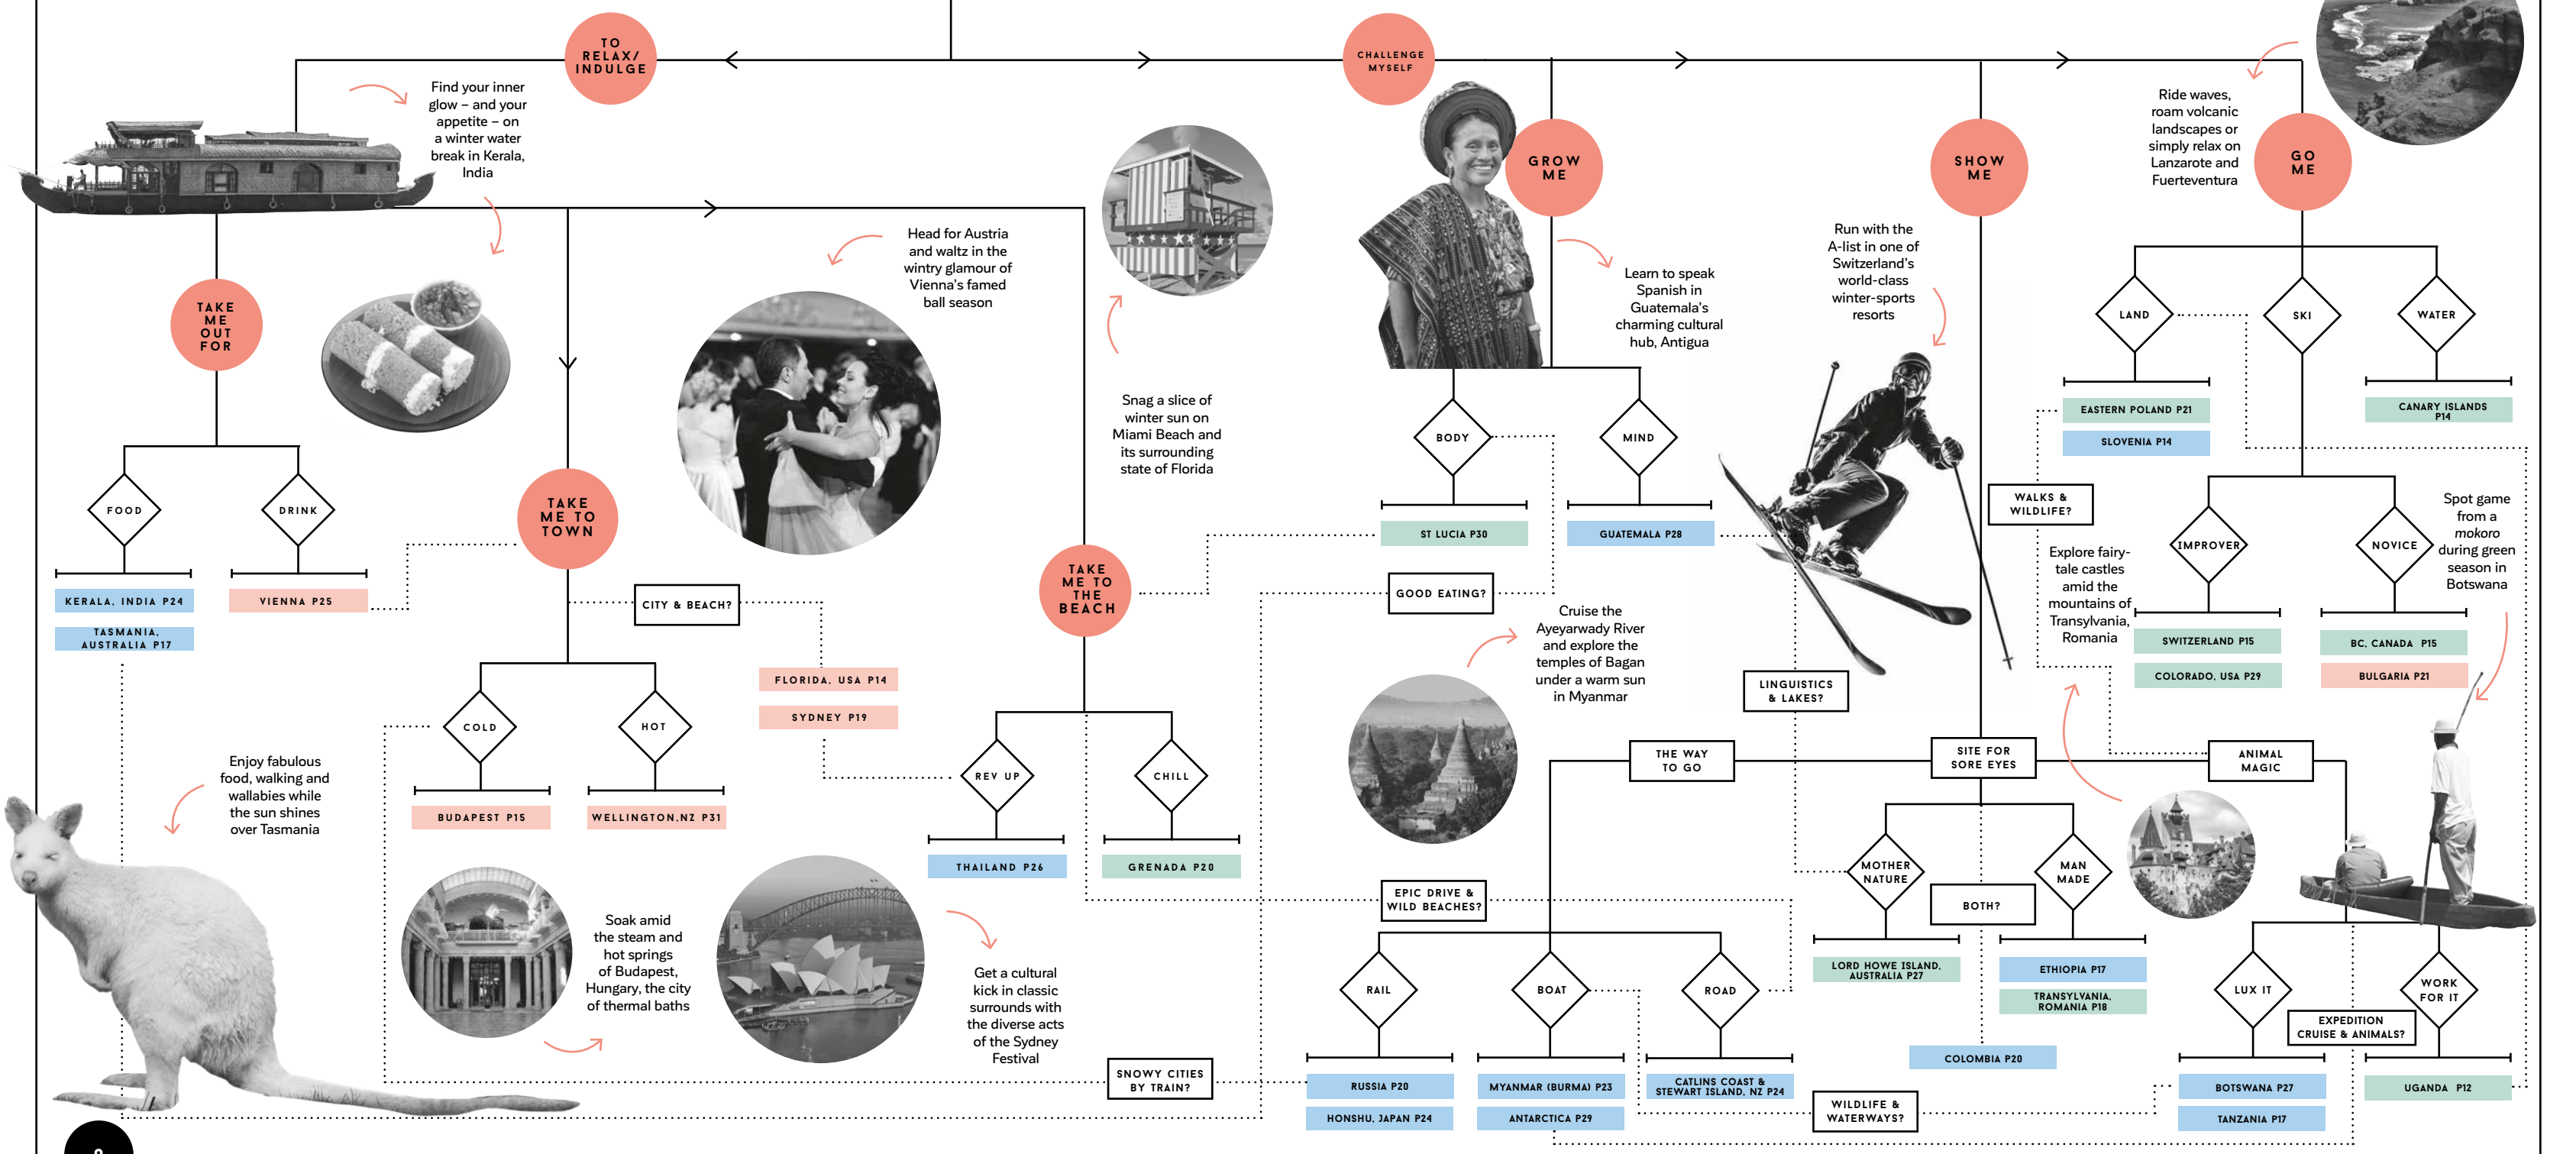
TO RELAX/ INDULGE

CHALLENGE MYSELF

Find your inner glow – and your appetite – on a winter water break in Kerala, India

TAKE ME OUT FOR

FOOD

DRINK

KERALA, INDIA P24

TASMANIA, AUSTRALIA P17

VIENNA P25

Head for Austria and waltz in the wintry glamour of Vienna's famed ball season

TAKE ME TO TOWN

CITY & BEACH?

FLORIDA, USA P14

SYDNEY P19

COLD

HOT

BUDAPEST P15

WELLINGTON,NZ P31

Snag a slice of winter sun on Miami Beach and its surrounding state of Florida

TAKE ME TO THE BEACH

REV UP

CHILL

THAILAND P26

GRENADA P20

Enjoy fabulous food, walking and wallabies while the sun shines over Tasmania

Soak amid the steam and hot springs of Budapest, Hungary, the city of thermal baths

Get a cultural kick in classic surrounds with the diverse acts of the Sydney Festival

SNOWY CITIES BY TRAIN?

GROW ME

Learn to speak Spanish in Guatemala's charming cultural hub, Antigua

BODY

MIND

ST LUCIA P30

GUATEMALA P28

GOOD EATING?

Cruise the Ayeyarwady River and explore the temples of Bagan under a warm sun in Myanmar

THE WAY TO GO

EPIC DRIVE & WILD BEACHES?

RAIL

BOAT

ROAD

RUSSIA P20

HONSHU, JAPAN P24

MYANMAR (BURMA) P23

ANTARCTICA P29

CATLINS COAST & STEWART ISLAND, NZ P24

SHOW ME

Run with the A-list in one of Switzerland's world-class winter-sports resorts

LINGUISTICS & LAKES?

SITE FOR SORE EYES

MOTHER NATURE

MAN MADE

BOTH?

LORD HOWE ISLAND, AUSTRALIA P27

ETHIOPIA P17

TRANSYLVANIA, ROMANIA P18

COLOMBIA P20

WILDLIFE & WATERWAYS?

GO ME

Ride waves, roam volcanic landscapes or simply relax on Lanzarote and Fuerteventura

LAND

SKI

WATER

EASTERN POLAND P21

SLOVENIA P14

CANARY ISLANDS P14

WALKS & WILDLIFE?

Explore fairy-tale castles amid the mountains of Transylvania, Romania

IMPROVER

NOVICE

SWITZERLAND P15

COLORADO, USA P29

BC, CANADA P15

BULGARIA P21

Spot game from a *mokoro* during green season in Botswana

ANIMAL MAGIC

LUX IT

WORK FOR IT

EXPEDITION CRUISE & ANIMALS?

BOTSWANA P27

TANZANIA P17

UGANDA P12